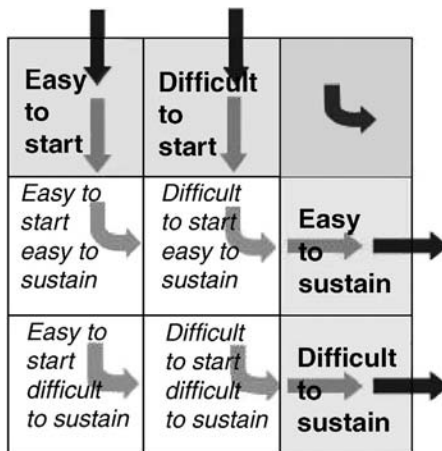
| Easy to start | Difficult to start | |
|---|---|---|
| *Easy to start easy to sustain* | *Difficult to start easy to sustain* | Easy to sustain |
| *Easy to start difficult to sustain* | *Difficult to start difficult to sustain* | Difficult to sustain |